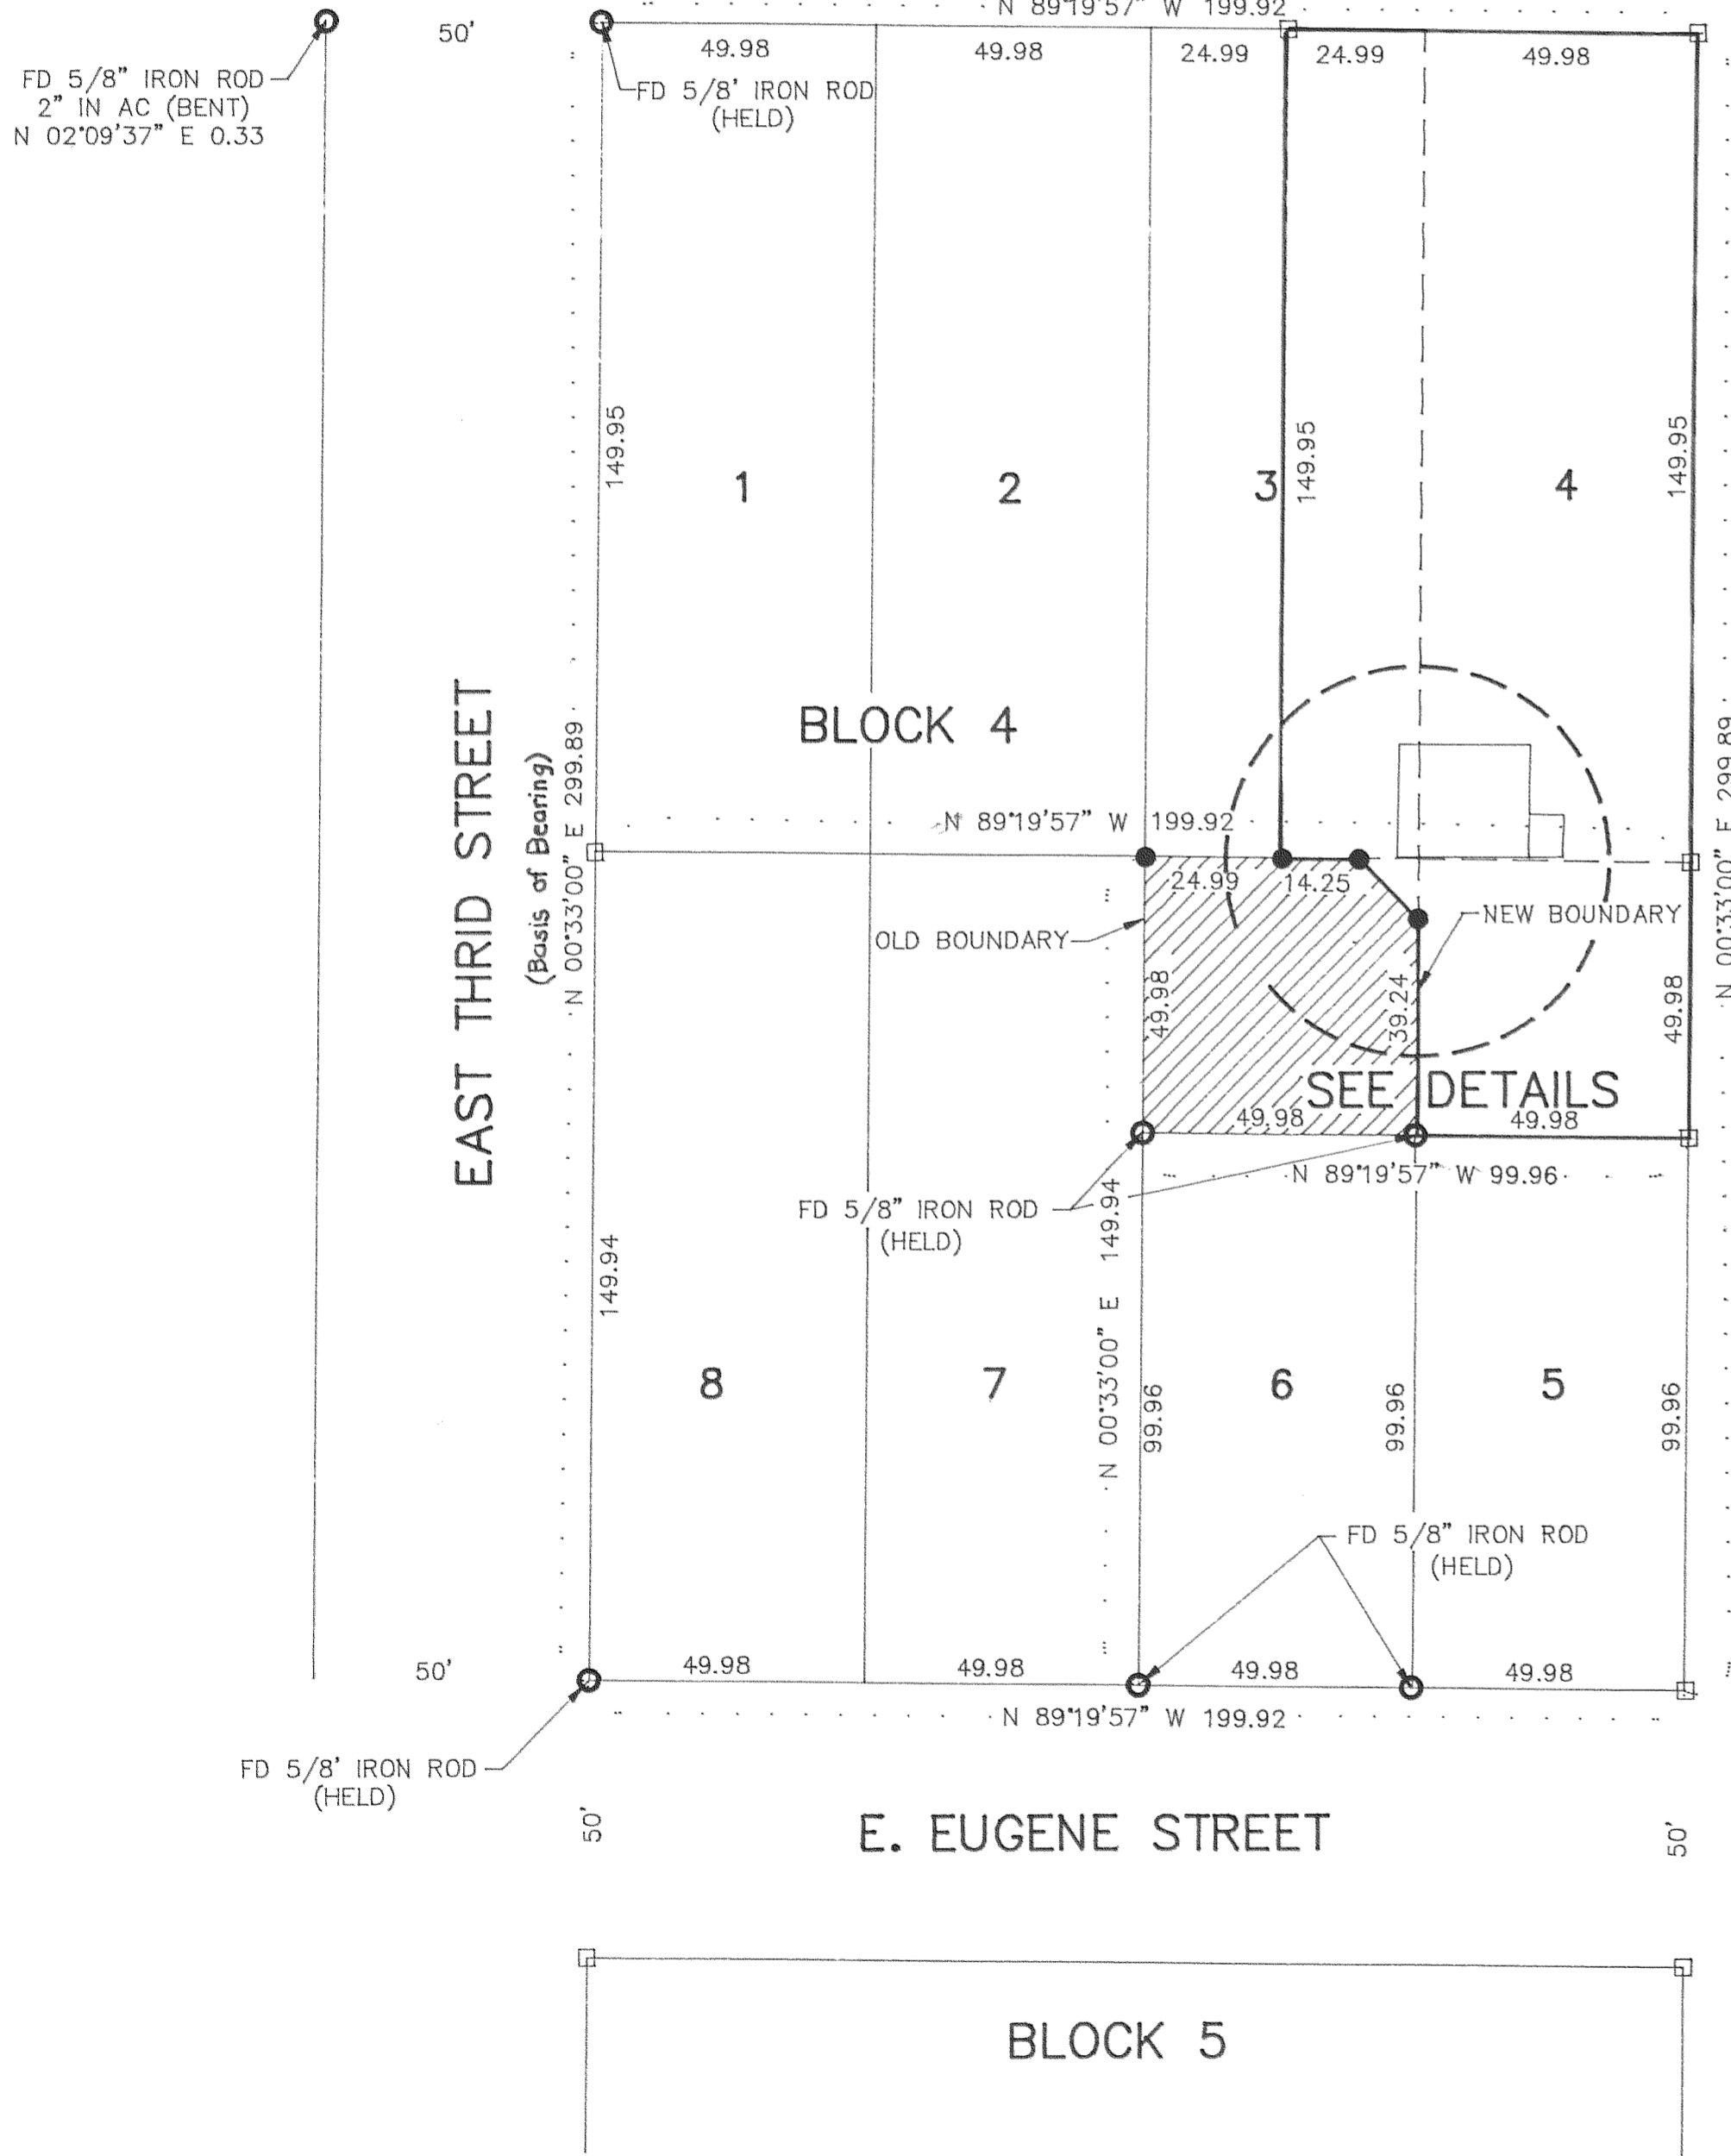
N 89°19'57" W 199.92

50'

FD 5/8" IRON ROD 2" IN AC (BENT) N 02°09'37" E 0.33

FD 5/8' IRON ROD (HELD)

49.98 49.98 24.99 24.99 49.98

149.95

1 2 3 149.95 4 149.95

BLOCK 4

EAST THRID STREET

(Basis of Bearing)

N 00°33'00" E 299.89

N 89°19'57" W 199.92

24.99 14.25

OLD BOUNDARY

NEW BOUNDARY

49.98

39.24

49.98

N 00°33'00" E 299.89

SEE DETAILS

49.98 49.98

N 89°19'57" W 99.96

FD 5/8" IRON ROD (HELD)

149.94

N 00°33'00" E 149.94

8 7 99.96 6 99.96 5 99.96

FD 5/8" IRON ROD (HELD)

50'

49.98 49.98 49.98 49.98

N 89°19'57" W 199.92

FD 5/8' IRON ROD (HELD)

50'

E. EUGENE STREET

50'

BLOCK 5